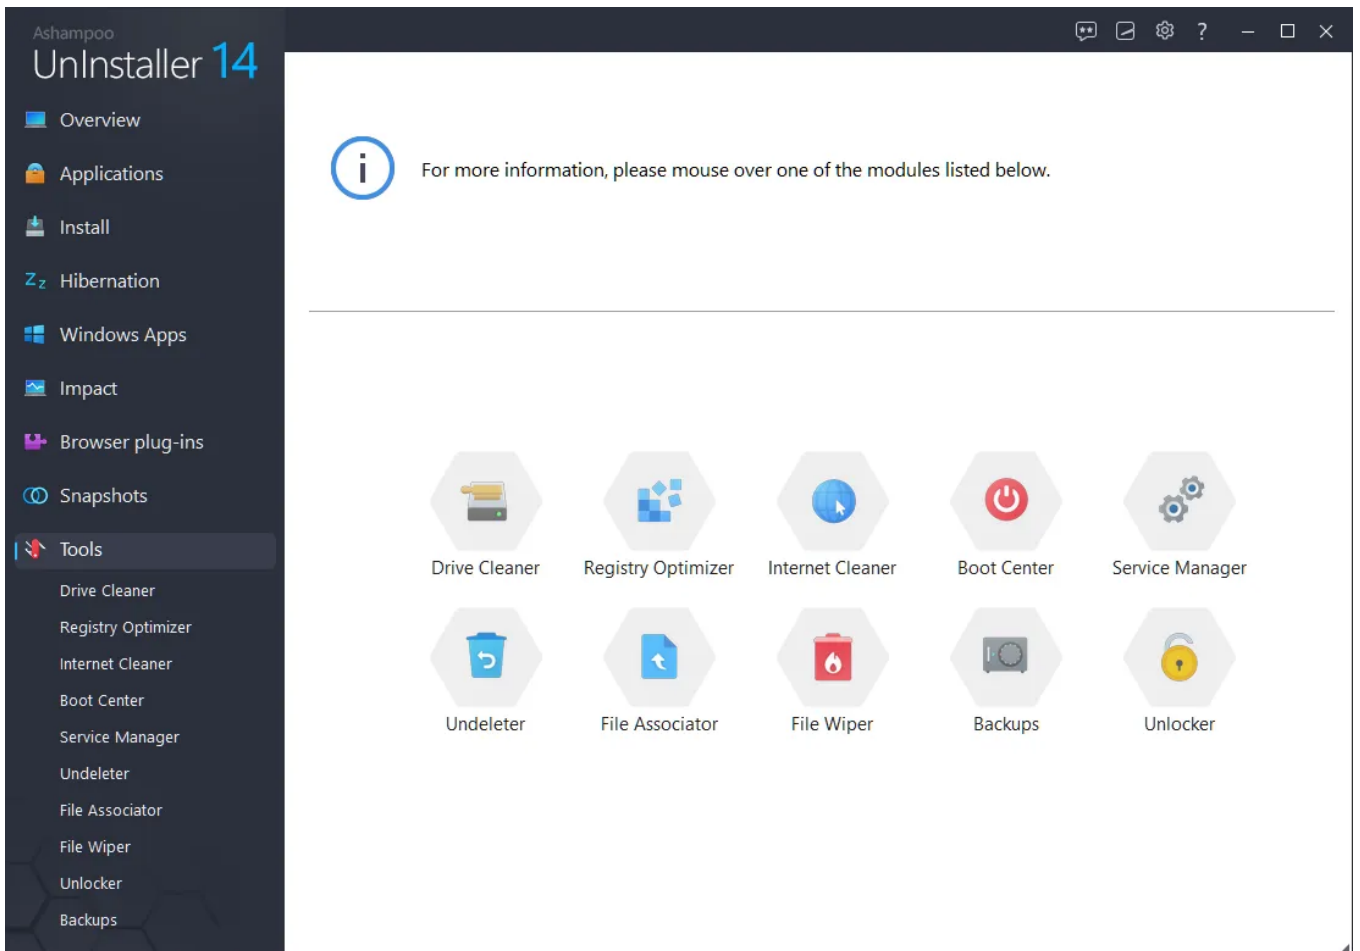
Ashampoo
UnInstaller 14

Overview
Applications
Install
Hibernation
Windows Apps
Impact
Browser plug-ins
Snapshots
Tools
Drive Cleaner
Registry Optimizer
Internet Cleaner
Boot Center
Service Manager
Undeleter
File Associator
File Wiper
Unlocker
Backups

?

For more information, please mouse over one of the modules listed below.

Drive Cleaner
Registry Optimizer
Internet Cleaner
Boot Center
Service Manager
Undeleter
File Associator
File Wiper
Backups
Unlocker